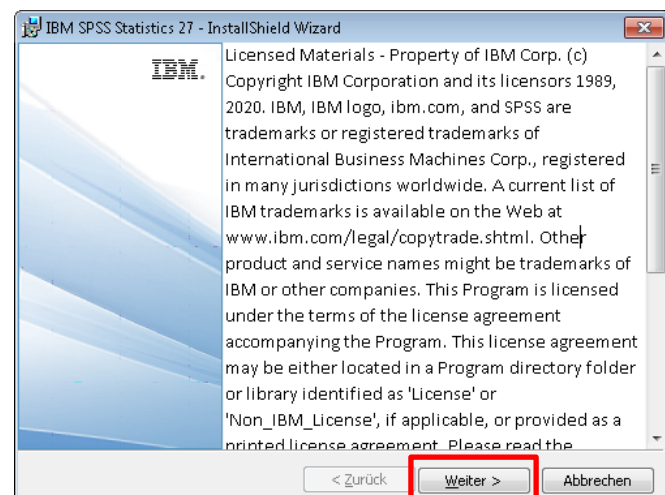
IBM SPSS Statistics 27 - InstallShield Wizard

IBM.

Licensed Materials - Property of IBM Corp. (c) Copyright IBM Corporation and its licensors 1989, 2020. IBM, IBM logo, ibm.com, and SPSS are trademarks or registered trademarks of International Business Machines Corp., registered in many jurisdictions worldwide. A current list of IBM trademarks is available on the Web at www.ibm.com/legal/copytrade.shtml. Other product and service names might be trademarks of IBM or other companies. This Program is licensed under the terms of the license agreement accompanying the Program. This license agreement may be either located in a Program directory folder or library identified as 'License' or 'Non_IBM_License', if applicable, or provided as a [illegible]

< Zurück

Weiter >

Abbrechen